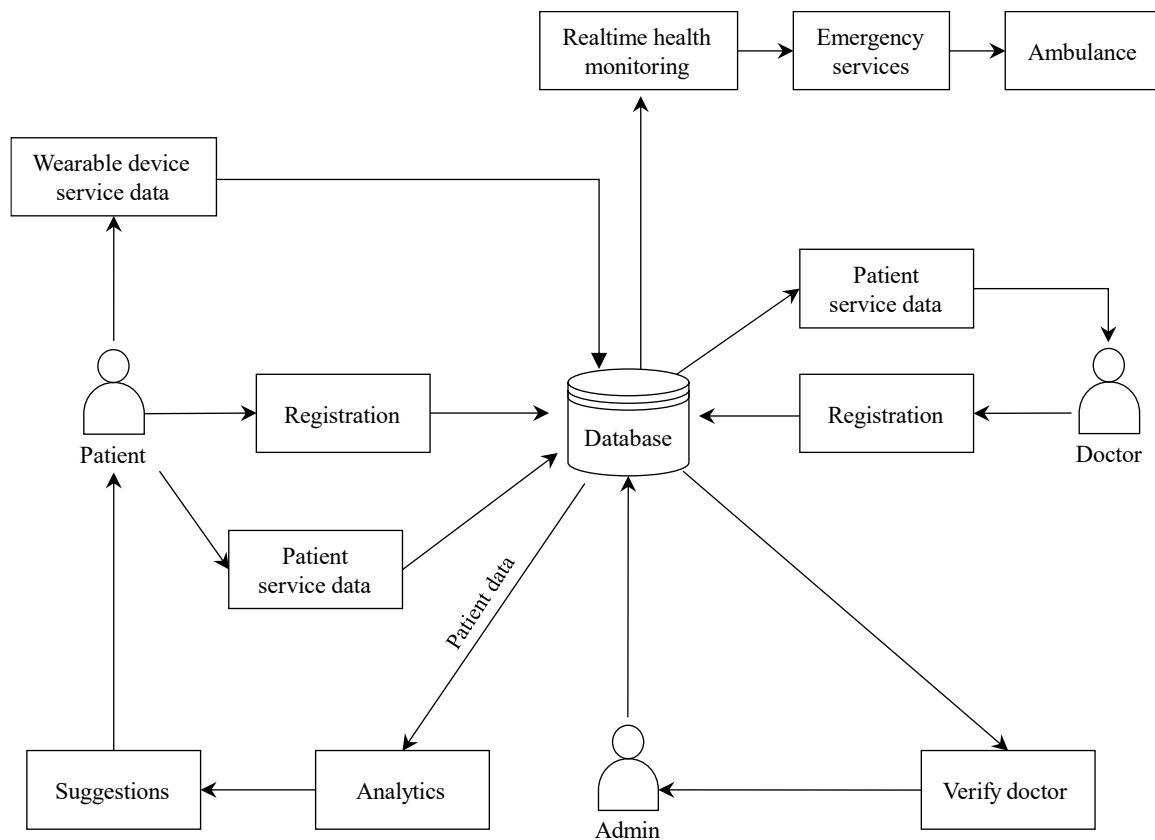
Realtime health monitoring

Emergency services

Ambulance

Wearable device service data

Patient service data

Patient

Registration

Database

Registration

Doctor

Patient service data

Patient data

Suggestions

Analytics

Admin

Verify doctor